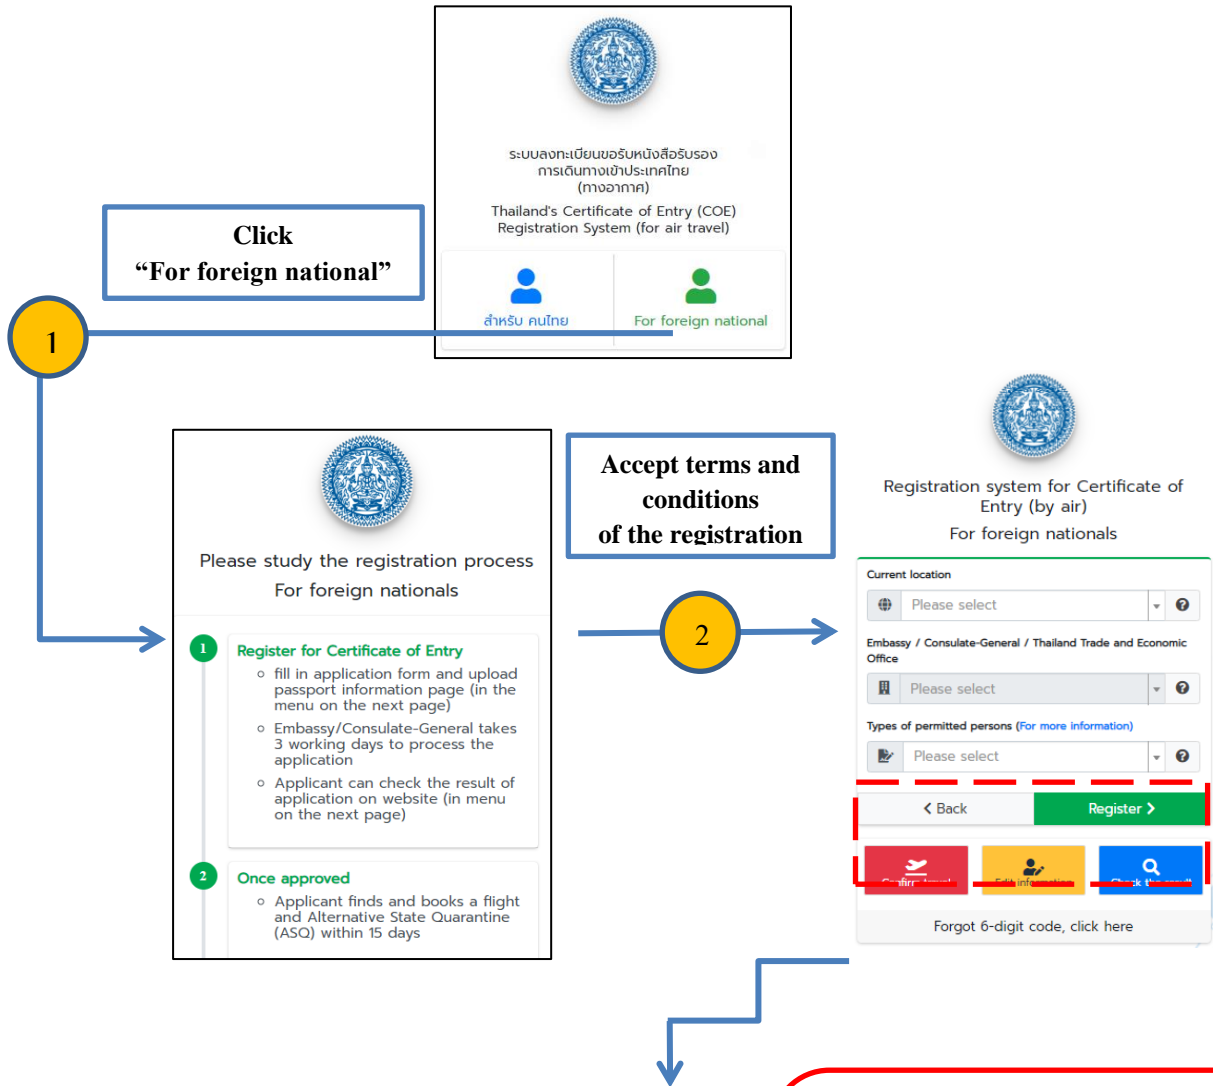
ระบบลงทะเบียนขอรับหนังสือรับรองการเดินทางเข้าประเทศไทย (ทางอากาศ)

Thailand's Certificate of Entry (COE) Registration System (for air travel)

Click
"For foreign national"

1

สำหรับ คนไทย

For foreign national

Please study the registration process
For foreign nationals

1 Register for Certificate of Entry
- fill in application form and upload passport information page (in the menu on the next page)
- Embassy/Consulate-General takes 3 working days to process the application
- Applicant can check the result of application on website (in menu on the next page)

2 Once approved
- Applicant finds and books a flight and Alternative State Quarantine (ASQ) within 15 days

Accept terms and conditions
of the registration

2

Registration system for Certificate of Entry (by air)
For foreign nationals

Current location
Please select

Embassy / Consulate-General / Thailand Trade and Economic Office
Please select

Types of permitted persons (For more information)
Please select

< Back
Register >

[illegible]
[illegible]
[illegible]

Forgot 6-digit code, click here